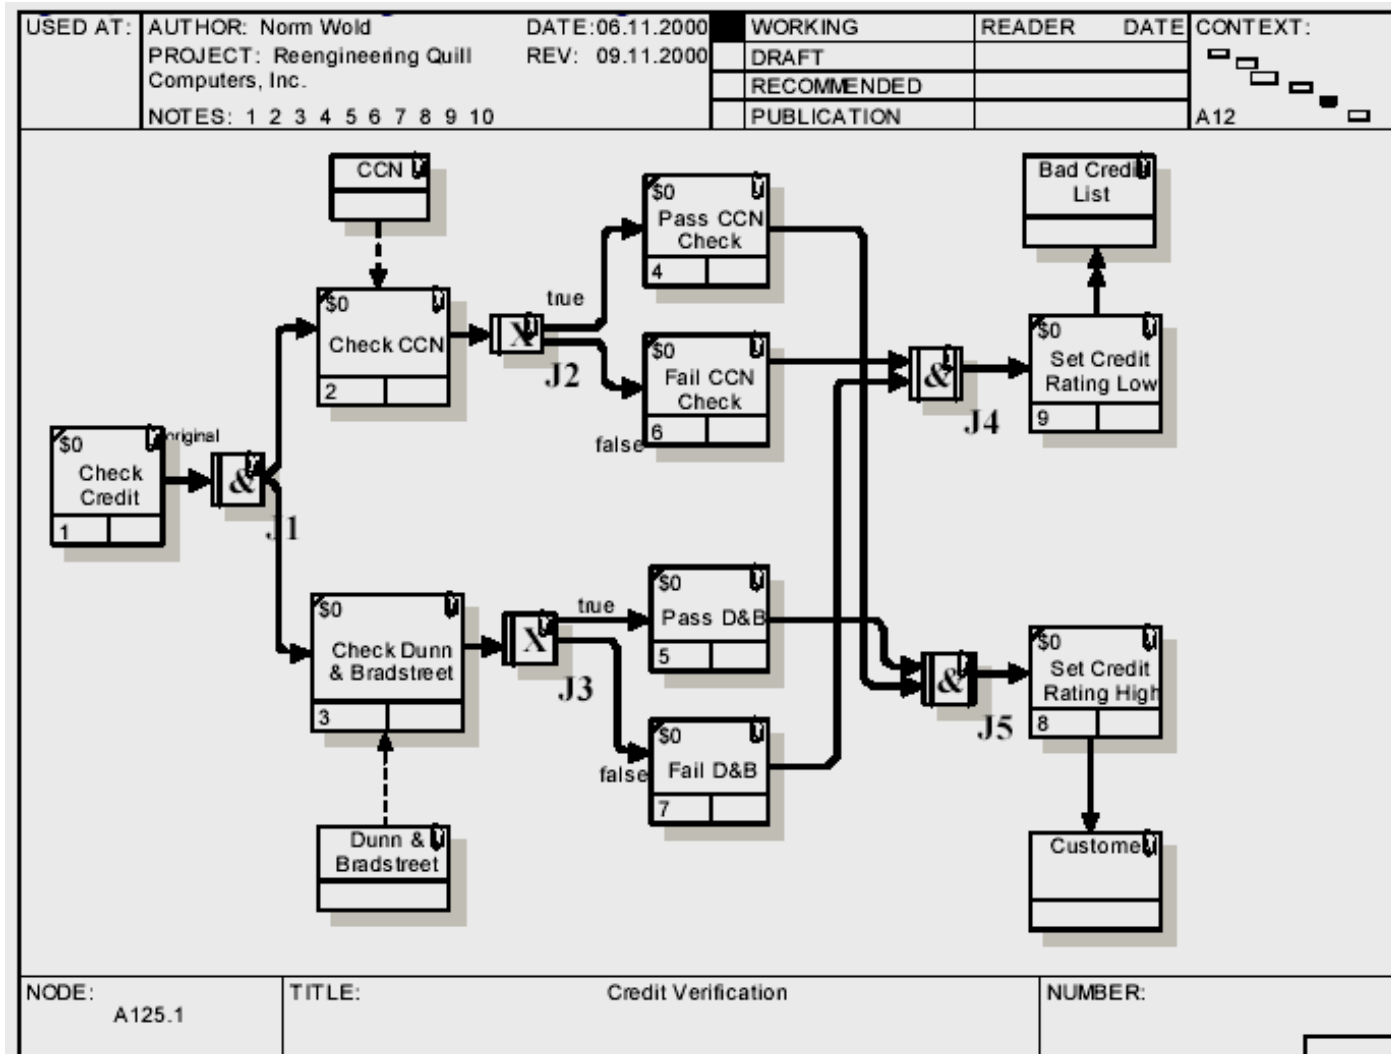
| USED AT: | AUTHOR: Norm Wold PROJECT: Reengineering Quill Computers, Inc. NOTES: 1 2 3 4 5 6 7 8 9 10 | DATE: 06.11.2000 REV: 09.11.2000 | | WORKING | READER | DATE | CONTEXT: |
|---|---|---|---|---|---|---|---|
| | | | | DRAFT | | | |
| | | | | RECOMMENDED | | | |
| | | | | PUBLICATION | | | A12 |

CCN

$0 Check CCN 2

true

$0 Pass CCN Check 4

$0 Fail CCN Check 6

false

X J2

Bad Credit List

$0 Set Credit Rating Low 9

& J4

$0 Check Credit 1

original

& J1

$0 Check Dunn & Bradstreet 3

X J3

true

$0 Pass D&B 5

$0 Fail D&B 7

false

& J5

$0 Set Credit Rating High 8

Dunn & Bradstreet

Customer

| NODE: A125.1 | TITLE: Credit Verification | NUMBER: |
|---|---|---|